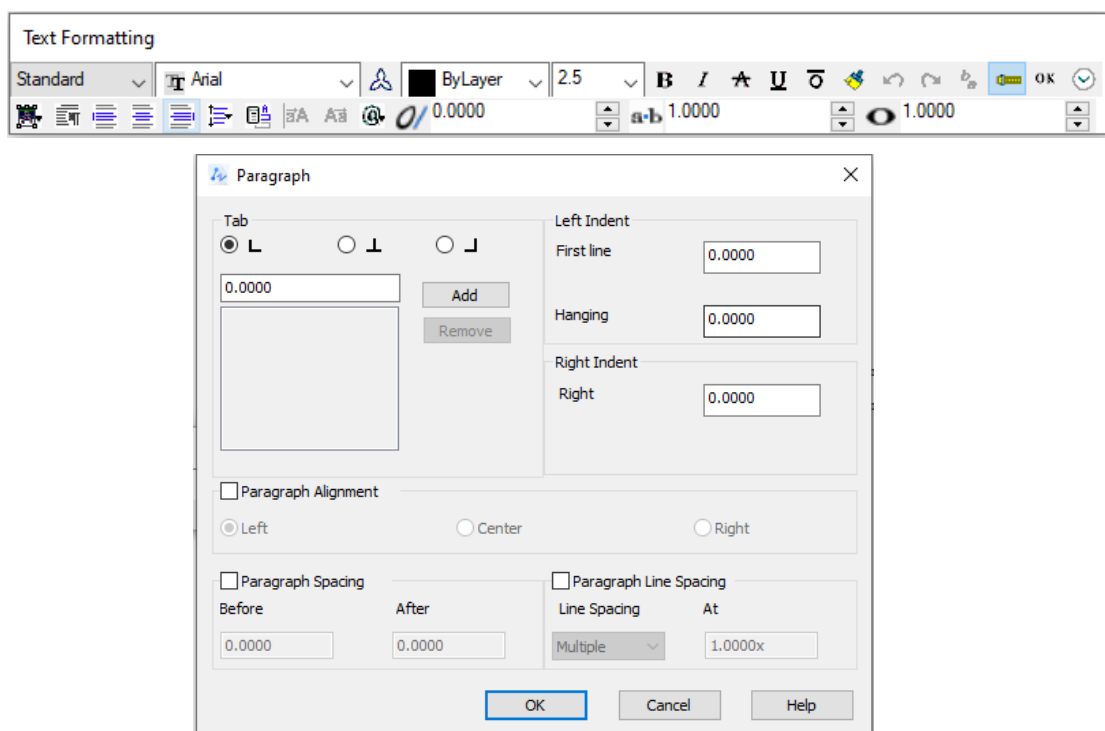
Text Formatting

Standard
Arial
ByLayer
2.5
B I U
OK
0.0000
1.0000
1.0000

Paragraph

Tab
0.0000
Add
Remove

Left Indent
First line 0.0000
Hanging 0.0000

Right Indent
Right 0.0000

Paragraph Alignment
Left
Center
Right

Paragraph Spacing
Before
After
0.0000
0.0000

Paragraph Line Spacing
Line Spacing
At
Multiple
1.0000x

OK
Cancel
Help